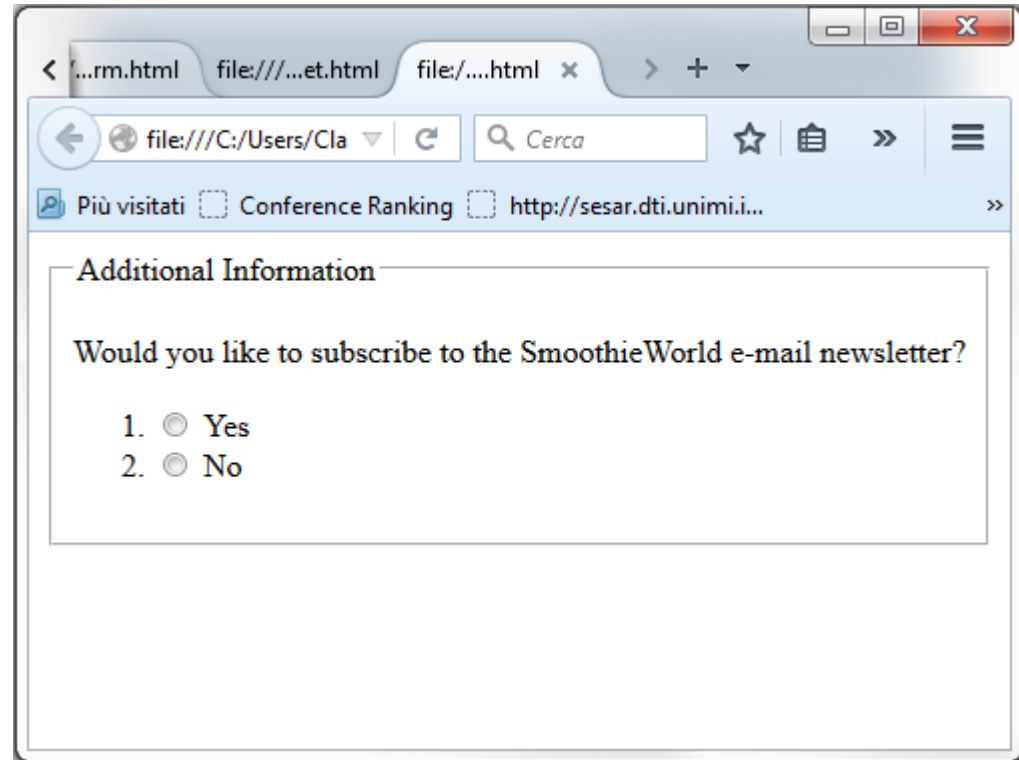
/...rm.html
file:///...et.html
file:/....html

file:///C:/Users/Cla
Cerca

Più visitati
Conference Ranking
http://sesar.dti.unimi.i...

Additional Information

Would you like to subscribe to the SmoothieWorld e-mail newsletter?

1. Yes
2. No